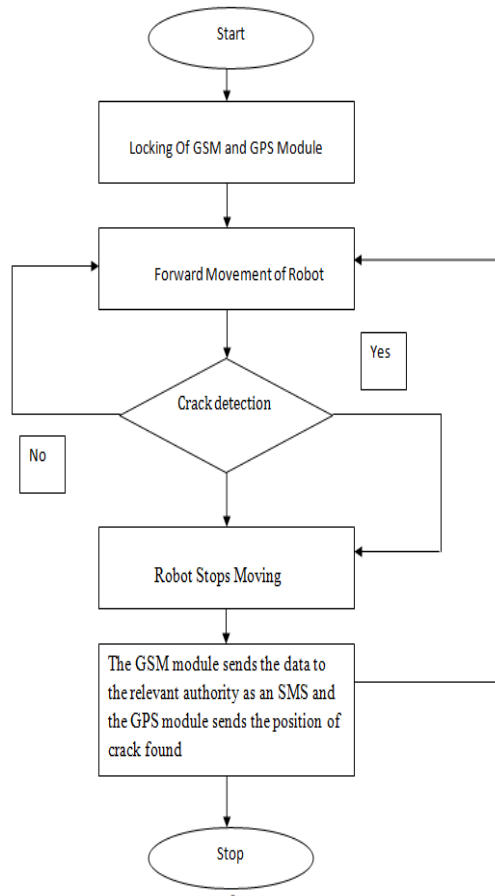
Start

Locking Of GSM and GPS Module

Forward Movement of Robot

Yes

Crack detection

No

Robot Stops Moving

The GSM module sends the data to the relevant authority as an SMS and the GPS module sends the position of crack found

Stop